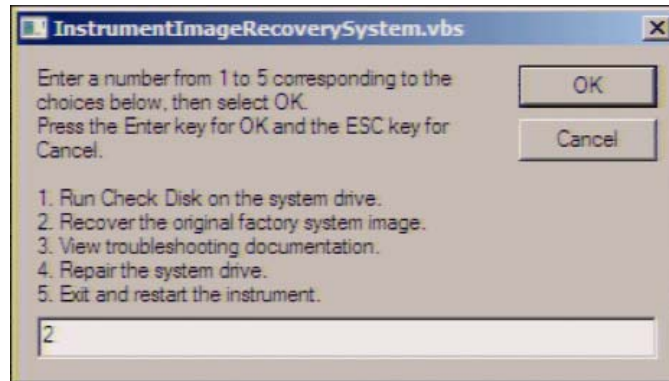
InstrumentImageRecoverySystem.vbs

Enter a number from 1 to 5 corresponding to the choices below, then select OK.
Press the Enter key for OK and the ESC key for Cancel.

1. Run Check Disk on the system drive.
2. Recover the original factory system image.
3. View troubleshooting documentation.
4. Repair the system drive.
5. Exit and restart the instrument.

2

OK

Cancel